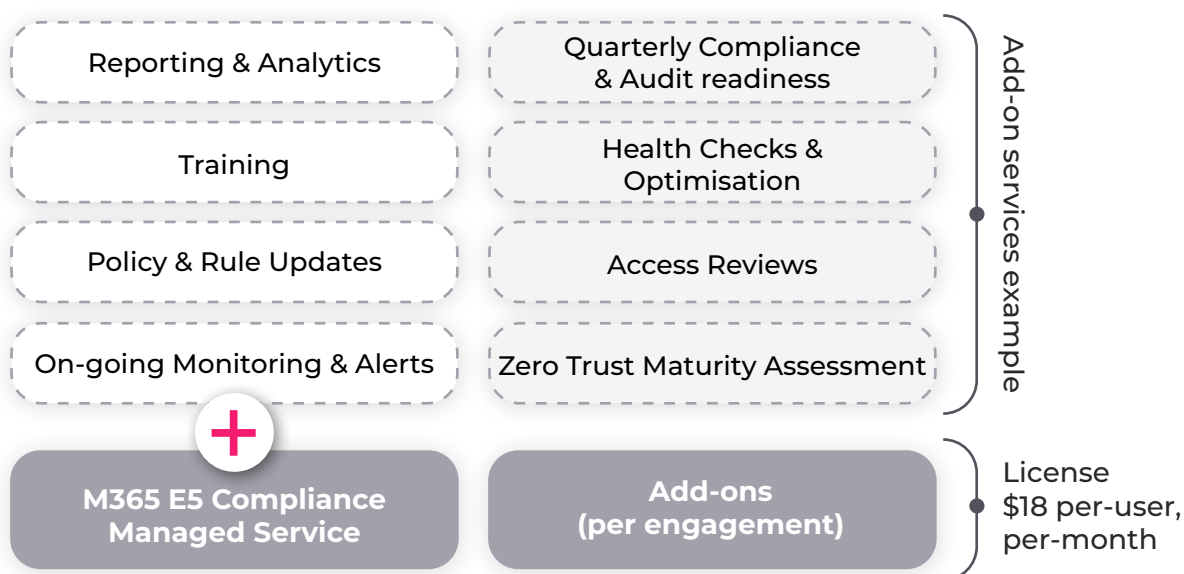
Reporting & Analytics

Quarterly Compliance & Audit readiness

Training

Health Checks & Optimisation

Policy & Rule Updates

Access Reviews

On-going Monitoring & Alerts

Zero Trust Maturity Assessment

Add-on services example

+

M365 E5 Compliance Managed Service

Add-ons (per engagement)

License $18 per-user, per-month